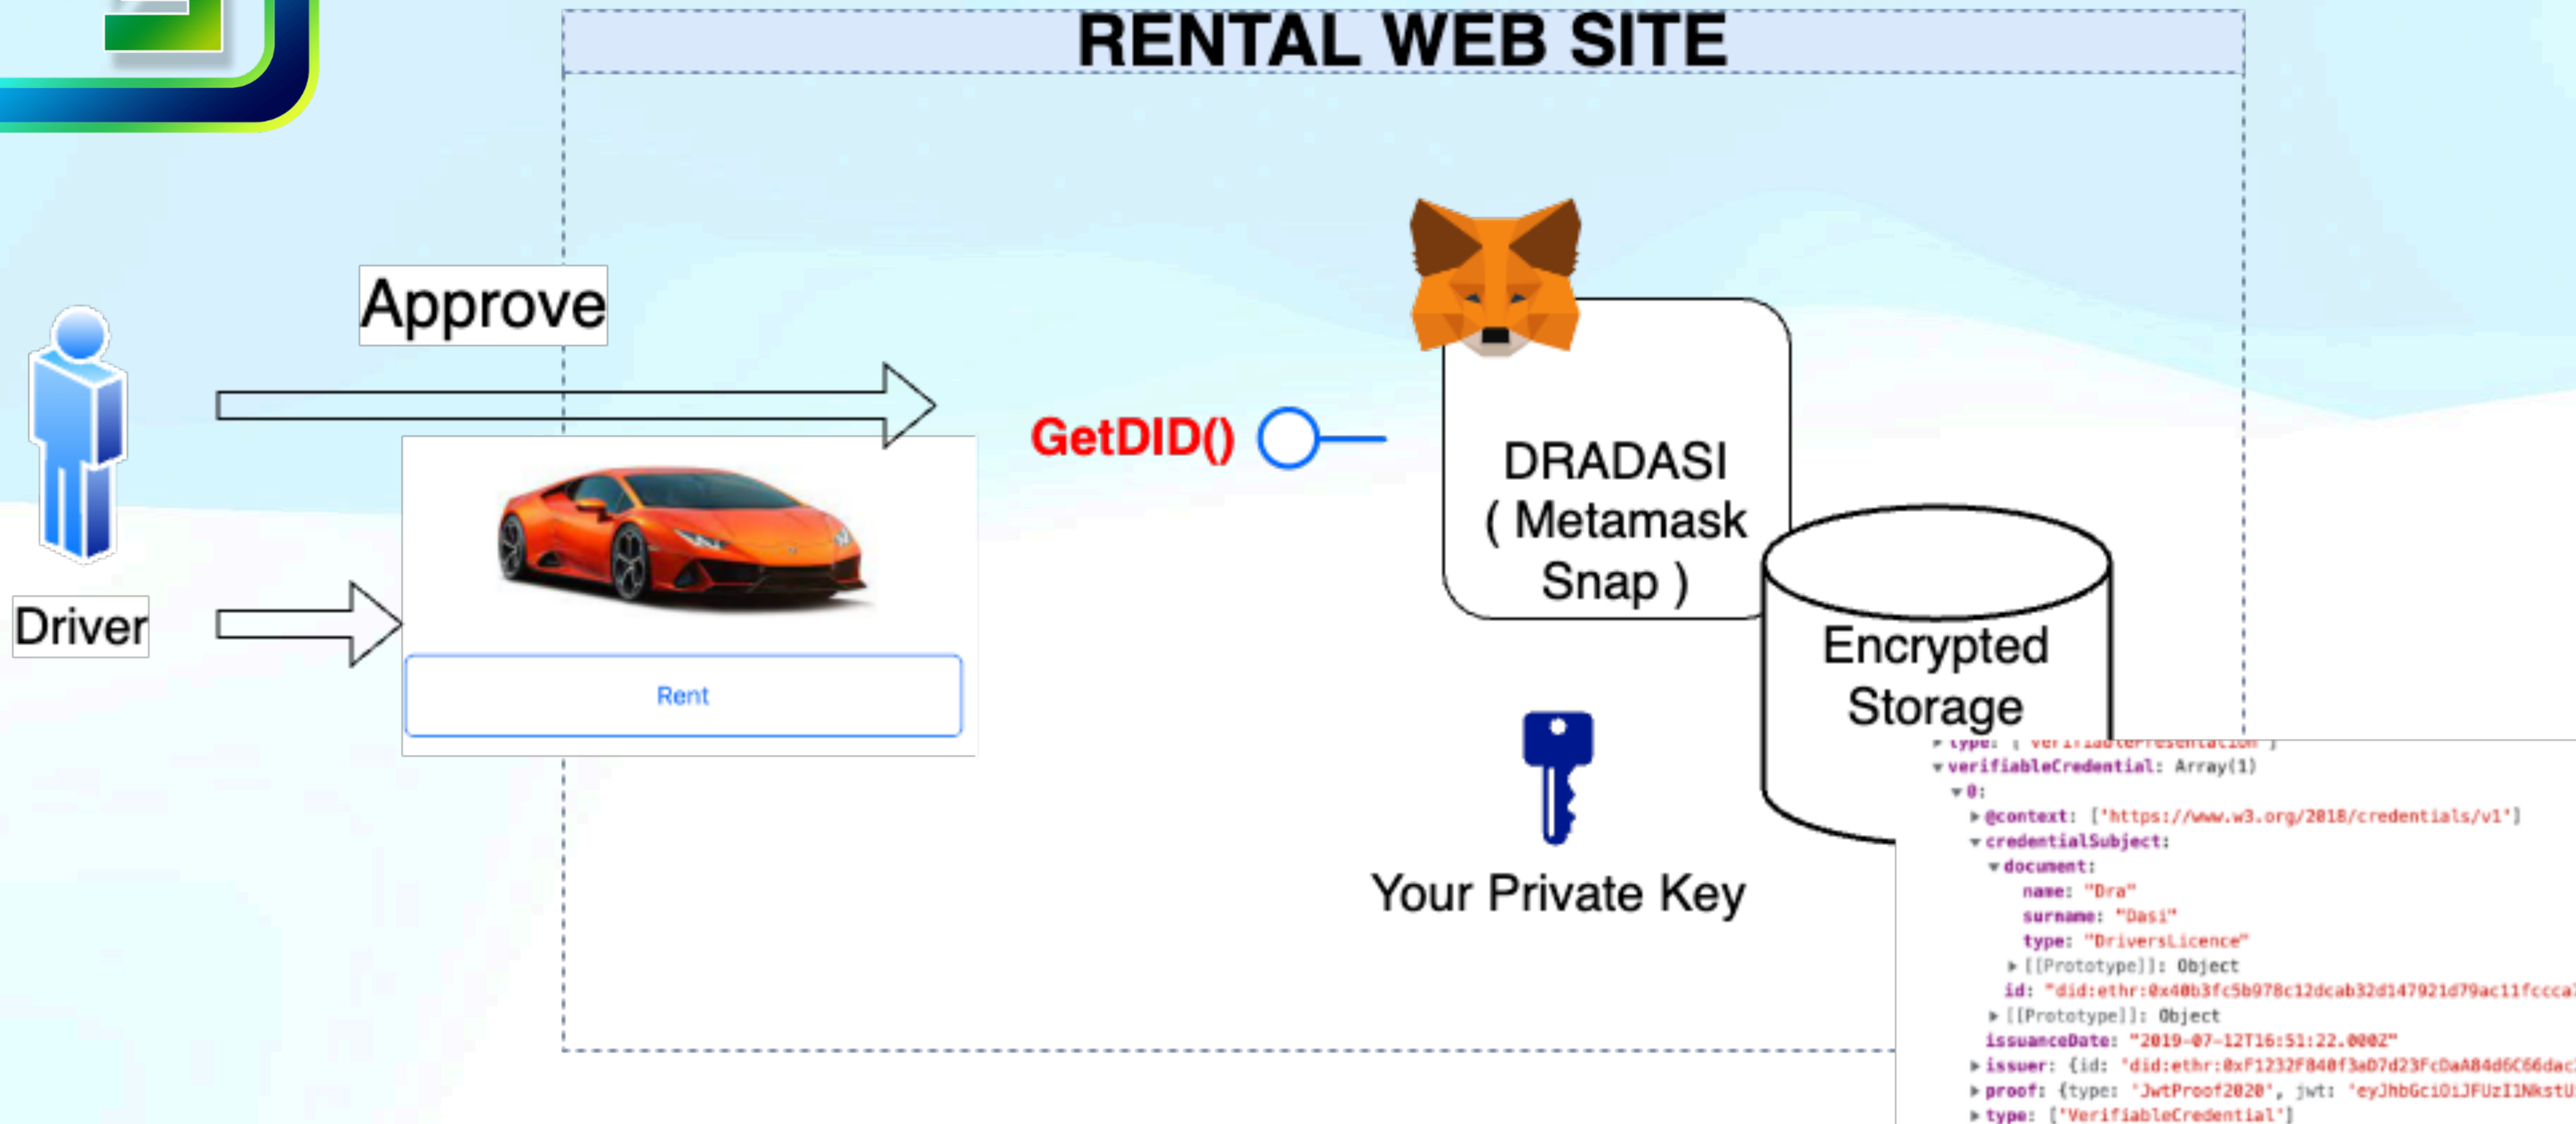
RENTAL WEB SITE

Approve

Driver

Rent

GetDID()

DRADASI ( Metamask Snap )

Encrypted Storage

Your Private Key

▸ type: [ VerifiablePresentation ]
▾ verifiableCredential: Array(1)
▾ 0:
▸ @context: ['https://www.w3.org/2018/credentials/v1']
▾ credentialSubject:
▾ document:
name: "Dra"
surname: "Dasi"
type: "DriversLicence"
▸ [[Prototype]]: Object
id: "did:ethr:0x40b3fc5b978c12dcab32d147921d79ac11fccca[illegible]
▸ [[Prototype]]: Object
issuanceDate: "2019-07-12T16:51:22.000Z"
▸ issuer: {id: 'did:ethr:0xF1232F840f3aD7d23FcDaA84d6C66dac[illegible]
▸ proof: {type: 'JwtProof2020', jwt: 'eyJhbGciOiJFUzI1NkstU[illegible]
▸ type: ['VerifiableCredential']